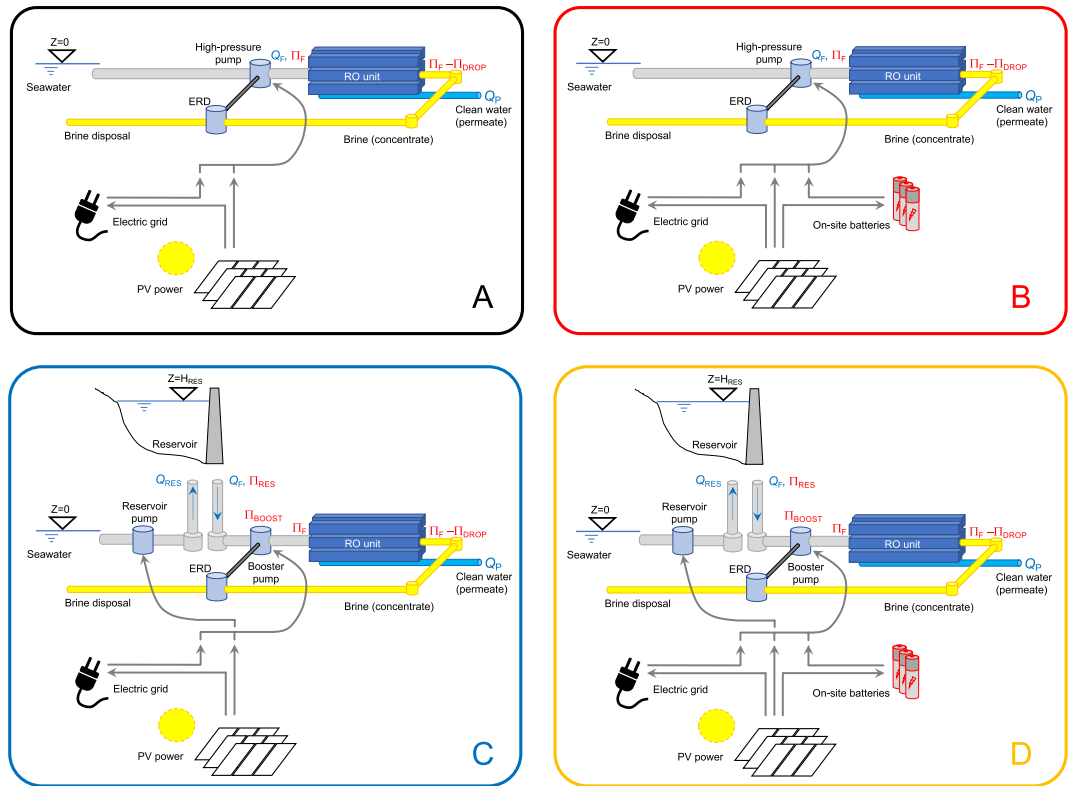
Z=0
Seawater
High-pressure pump
$Q_F$, $\Pi_F$
RO unit
$\Pi_F - \Pi_{DROP}$
$Q_P$
Clean water (permeate)
ERD
Brine disposal
Brine (concentrate)
Electric grid
PV power
A

Z=0
Seawater
High-pressure pump
$Q_F$, $\Pi_F$
RO unit
$\Pi_F - \Pi_{DROP}$
$Q_P$
Clean water (permeate)
ERD
Brine disposal
Brine (concentrate)
Electric grid
On-site batteries
PV power
B

Z=$H_{RES}$
Reservoir
$Q_{RES}$
$Q_F$, $\Pi_{RES}$
Z=0
Seawater
Reservoir pump
$\Pi_{BOOST}$
$\Pi_F$
RO unit
$\Pi_F - \Pi_{DROP}$
$Q_P$
Clean water (permeate)
ERD
Booster pump
Brine disposal
Brine (concentrate)
Electric grid
PV power
C

Z=$H_{RES}$
Reservoir
$Q_{RES}$
$Q_F$, $\Pi_{RES}$
Z=0
Seawater
Reservoir pump
$\Pi_{BOOST}$
$\Pi_F$
RO unit
$\Pi_F - \Pi_{DROP}$
$Q_P$
Clean water (permeate)
ERD
Booster pump
Brine disposal
Brine (concentrate)
Electric grid
On-site batteries
PV power
D